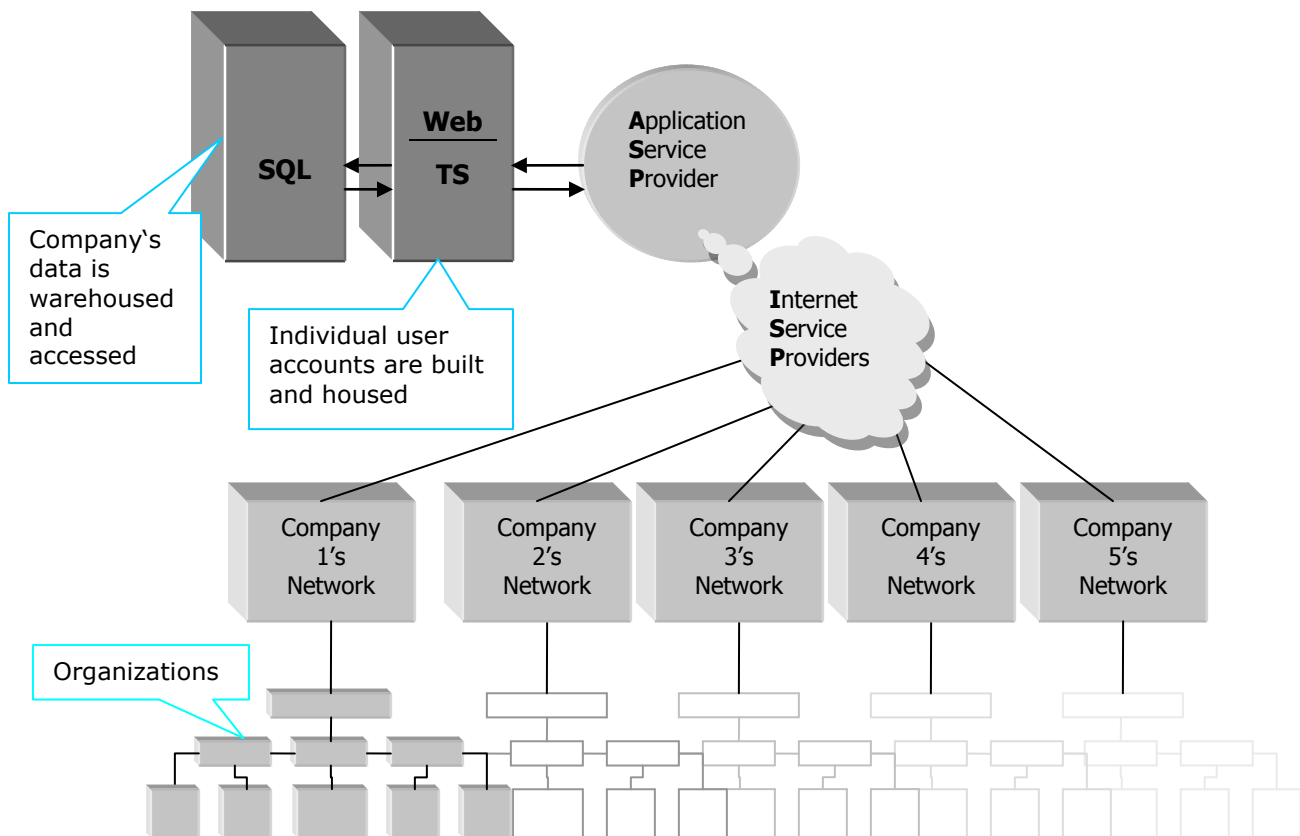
SQL

Web

TS

Application
Service
Provider

Company's data is warehoused and accessed

Individual user accounts are built and housed

Internet
Service
Providers

Company 1's Network

Company 2's Network

Company 3's Network

Company 4's Network

Company 5's Network

Organizations